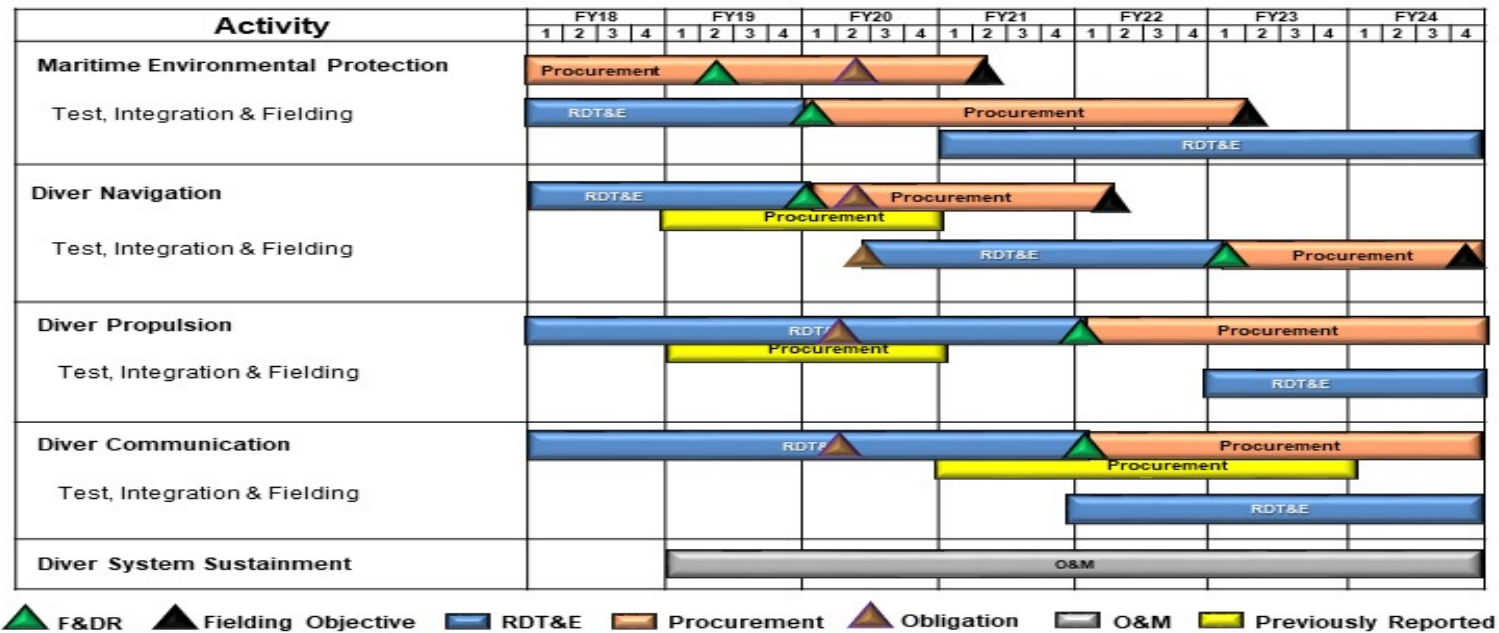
| Activity | FY18 1 2 3 4 | FY19 1 2 3 4 | FY20 1 2 3 4 | FY21 1 2 3 4 | FY22 1 2 3 4 | FY23 1 2 3 4 | FY24 1 2 3 4 |
|---|---|---|---|---|---|---|---|
| Maritime Environmental Protection | Procurement | | | | | | |
| Test, Integration & Fielding | RDT&E | | Procurement | | | | |
| | | | | RDT&E | | | |
| Diver Navigation | RDT&E | | Procurement | | | | |
| | | Procurement | | | | | |
| Test, Integration & Fielding | | | RDT&E | | | Procurement | |
| Diver Propulsion | RDT&E | | | | Procurement | | |
| | | Procurement | | | | | |
| Test, Integration & Fielding | | | | | | RDT&E | |
| Diver Communication | RDT&E | | | | Procurement | | |
| | | | | Procurement | | | |
| Test, Integration & Fielding | | | | | RDT&E | | |
| Diver System Sustainment | | O&M | | | | | |

F&DR Fielding Objective RDT&E Procurement Obligation O&M Previously Reported